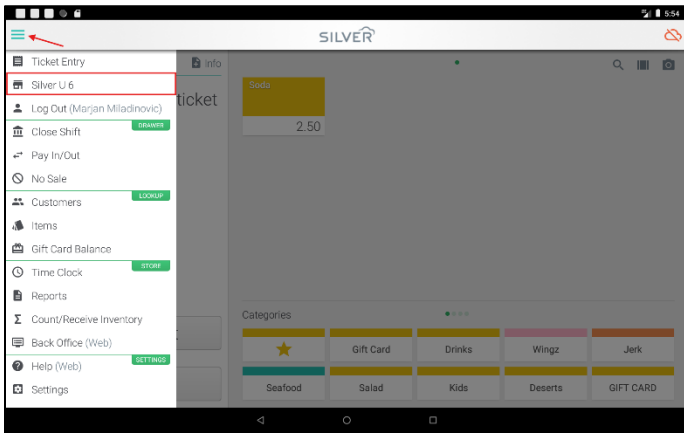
5:54

SILVER

Ticket Entry
Silver U 6
Log Out (Marjan Miladinovic)
DRAWER
Close Shift
Pay In/Out
No Sale
LOOKUP
Customers
Items
Gift Card Balance
STORE
Time Clock
Reports
Count/Receive Inventory
Back Office (Web)
SETTINGS
Help (Web)
Settings

Info
ticket

Soda
2.50

Categories

| ★ | Gift Card | Drinks | Wingz | Jerk |
|---|---|---|---|---|
| Seafood | Salad | Kids | Deserts | GIFT CARD |